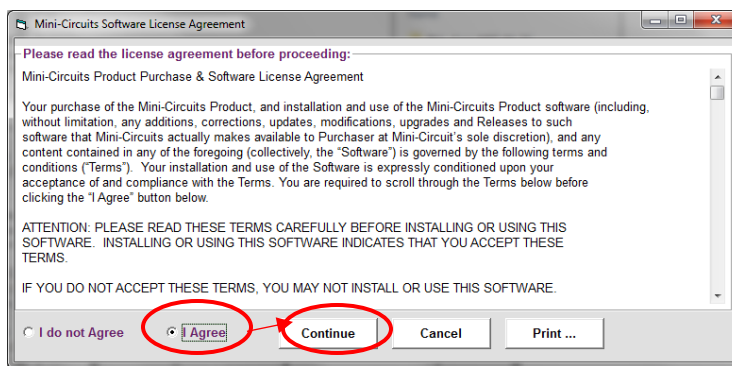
Mini-Circuits Software License Agreement

Please read the license agreement before proceeding:

Mini-Circuits Product Purchase & Software License Agreement

Your purchase of the Mini-Circuits Product, and installation and use of the Mini-Circuits Product software (including, without limitation, any additions, corrections, updates, modifications, upgrades and Releases to such software that Mini-Circuits actually makes available to Purchaser at Mini-Circuit's sole discretion), and any content contained in any of the foregoing (collectively, the "Software") is governed by the following terms and conditions ("Terms"). Your installation and use of the Software is expressly conditioned upon your acceptance of and compliance with the Terms. You are required to scroll through the Terms below before clicking the "I Agree" button below.

ATTENTION: PLEASE READ THESE TERMS CAREFULLY BEFORE INSTALLING OR USING THIS SOFTWARE. INSTALLING OR USING THIS SOFTWARE INDICATES THAT YOU ACCEPT THESE TERMS.

IF YOU DO NOT ACCEPT THESE TERMS, YOU MAY NOT INSTALL OR USE THIS SOFTWARE.

I do not Agree
I Agree
Continue
Cancel
Print ...